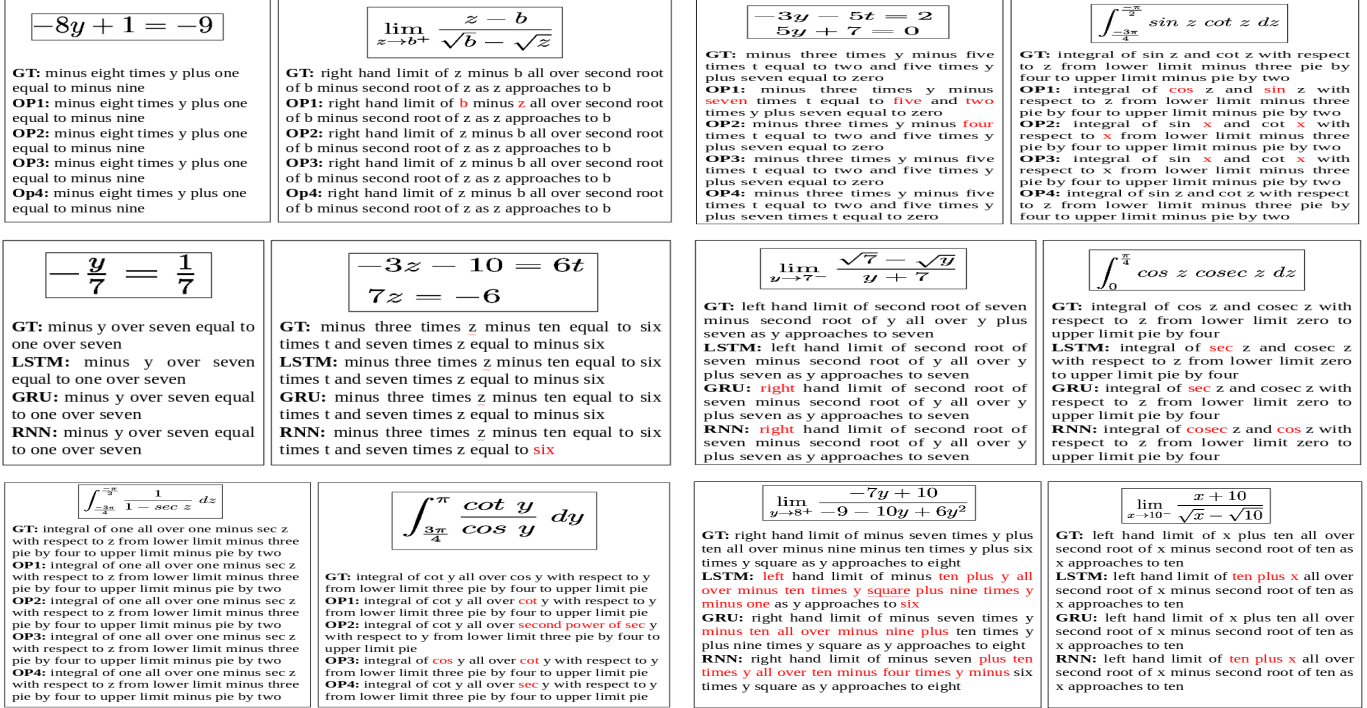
$-8y+1=-9$

GT: minus eight times y plus one equal to minus nine
OP1: minus eight times y plus one equal to minus nine
OP2: minus eight times y plus one equal to minus nine
OP3: minus eight times y plus one equal to minus nine
Op4: minus eight times y plus one equal to minus nine

$\lim_{z\to b^+} \frac{z-b}{\sqrt{b}-\sqrt{z}}$

GT: right hand limit of z minus b all over second root of b minus second root of z as z approaches to b
OP1: right hand limit of b minus z all over second root of b minus second root of z as z approaches to b
OP2: right hand limit of z minus b all over second root of b minus second root of z as z approaches to b
OP3: right hand limit of z minus b all over second root of b minus second root of z as z approaches to b
Op4: right hand limit of z minus b all over second root of b minus second root of z as z approaches to b

$-3y-5t=2$
$5y+7=0$

GT: minus three times y minus five times t equal to two and five times y plus seven equal to zero
OP1: minus three times y minus seven times t equal to five and two times y plus seven equal to zero
OP2: minus three times y minus four times t equal to two and five times y plus seven equal to zero
OP3: minus three times y minus five times t equal to two and five times y plus seven equal to zero
OP4: minus three times y minus five times t equal to two and five times y plus seven times t equal to zero

$\int_{\frac{-3\pi}{4}}^{\frac{-\pi}{2}} sin\ z\ cot\ z\ dz$

GT: integral of sin z and cot z with respect to z from lower limit minus three pie by four to upper limit minus pie by two
OP1: integral of cos z and sin z with respect to z from lower limit minus three pie by four to upper limit minus pie by two
OP2: integral of sin x and cot x with respect to x from lower limit minus three pie by four to upper limit minus pie by two
OP3: integral of sin x and cot x with respect to x from lower limit minus three pie by four to upper limit minus pie by two
OP4: integral of sin z and cot z with respect to z from lower limit minus three pie by four to upper limit minus pie by two

$-\frac{y}{7}=\frac{1}{7}$

GT: minus y over seven equal to one over seven
LSTM: minus y over seven equal to one over seven
GRU: minus y over seven equal to one over seven
RNN: minus y over seven equal to one over seven

$-3z-10=6t$
$7z=-6$

GT: minus three times z minus ten equal to six times t and seven times z equal to minus six
LSTM: minus three times z minus ten equal to six times t and seven times z equal to minus six
GRU: minus three times z minus ten equal to six times t and seven times z equal to minus six
RNN: minus three times z minus ten equal to six times t and seven times z equal to six

$\lim_{y\to 7^-} \frac{\sqrt{7}-\sqrt{y}}{y+7}$

GT: left hand limit of second root of seven minus second root of y all over y plus seven as y approaches to seven
LSTM: left hand limit of second root of seven minus second root of y all over y plus seven as y approaches to seven
GRU: right hand limit of second root of seven minus second root of y all over y plus seven as y approaches to seven
RNN: right hand limit of second root of seven minus second root of y all over y plus seven as y approaches to seven

$\int_0^{\frac{\pi}{4}} cos\ z\ cosec\ z\ dz$

GT: integral of cos z and cosec z with respect to z from lower limit zero to upper limit pie by four
LSTM: integral of sec z and cosec z with respect to z from lower limit zero to upper limit pie by four
GRU: integral of sec z and cosec z with respect to z from lower limit zero to upper limit pie by four
RNN: integral of cosec z and cos z with respect to z from lower limit zero to upper limit pie by four

$\int_{\frac{-3\pi}{4}}^{\frac{-\pi}{2}} \frac{1}{1-sec\ z}\ dz$

GT: integral of one all over one minus sec z with respect to z from lower limit minus three pie by four to upper limit minus pie by two
OP1: integral of one all over one minus sec z with respect to z from lower limit minus three pie by four to upper limit minus pie by two
OP2: integral of one all over one minus sec z with respect to z from lower limit minus three pie by four to upper limit minus pie by two
OP3: integral of one all over one minus sec z with respect to z from lower limit minus three pie by four to upper limit minus pie by two
OP4: integral of one all over one minus sec z with respect to z from lower limit minus three pie by four to upper limit minus pie by two

$\int_{\frac{3\pi}{4}}^{\pi} \frac{cot\ y}{cos\ y}\ dy$

GT: integral of cot y all over cos y with respect to y from lower limit three pie by four to upper limit pie
OP1: integral of cot y all over cot y with respect to y from lower limit three pie by four to upper limit pie
OP2: integral of cot y all over second power of sec y with respect to y from lower limit three pie by four to upper limit pie
OP3: integral of cos y all over cot y with respect to y from lower limit three pie by four to upper limit pie
OP4: integral of cot y all over sec y with respect to y from lower limit three pie by four to upper limit pie

$\lim_{y\to 8^+} \frac{-7y+10}{-9-10y+6y^2}$

GT: right hand limit of minus seven times y plus ten all over minus nine minus ten times y plus six times y square as y approaches to eight
LSTM: left hand limit of minus ten plus y all over minus ten times y square plus nine times y minus one as y approaches to six
GRU: right hand limit of minus seven times y minus ten all over minus nine plus ten times y plus nine times y square as y approaches to eight
RNN: right hand limit of minus seven plus ten times y all over ten minus four times y minus six times y square as y approaches to eight

$\lim_{x\to 10^-} \frac{x+10}{\sqrt{x}-\sqrt{10}}$

GT: left hand limit of x plus ten all over second root of x minus second root of ten as x approaches to ten
LSTM: left hand limit of ten plus x all over second root of x minus second root of ten as x approaches to ten
GRU: left hand limit of x plus ten all over second root of x minus second root of ten as x approaches to ten
RNN: left hand limit of ten plus x all over second root of x minus second root of ten as x approaches to ten